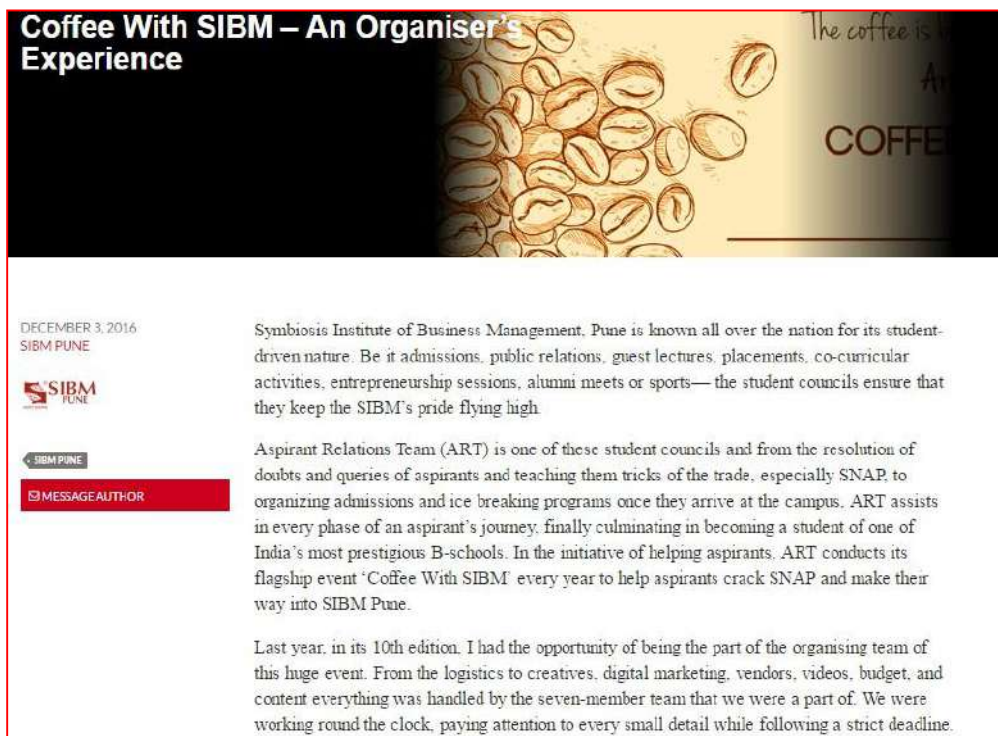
Coffee With SIBM – An Organiser's Experience

The coffee is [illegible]

Ar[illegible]

COFFE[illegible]

DECEMBER 3, 2016
SIBM PUNE

SIBM PUNE

SIBM PUNE

MESSAGE AUTHOR

Symbiosis Institute of Business Management, Pune is known all over the nation for its student-driven nature. Be it admissions, public relations, guest lectures, placements, co-curricular activities, entrepreneurship sessions, alumni meets or sports— the student councils ensure that they keep the SIBM's pride flying high.

Aspirant Relations Team (ART) is one of these student councils and from the resolution of doubts and queries of aspirants and teaching them tricks of the trade, especially SNAP, to organizing admissions and ice breaking programs once they arrive at the campus, ART assists in every phase of an aspirant's journey, finally culminating in becoming a student of one of India's most prestigious B-schools. In the initiative of helping aspirants, ART conducts its flagship event 'Coffee With SIBM' every year to help aspirants crack SNAP and make their way into SIBM Pune.

Last year, in its 10th edition, I had the opportunity of being the part of the organising team of this huge event. From the logistics to creatives, digital marketing, vendors, videos, budget, and content everything was handled by the seven-member team that we were a part of. We were working round the clock, paying attention to every small detail while following a strict deadline.